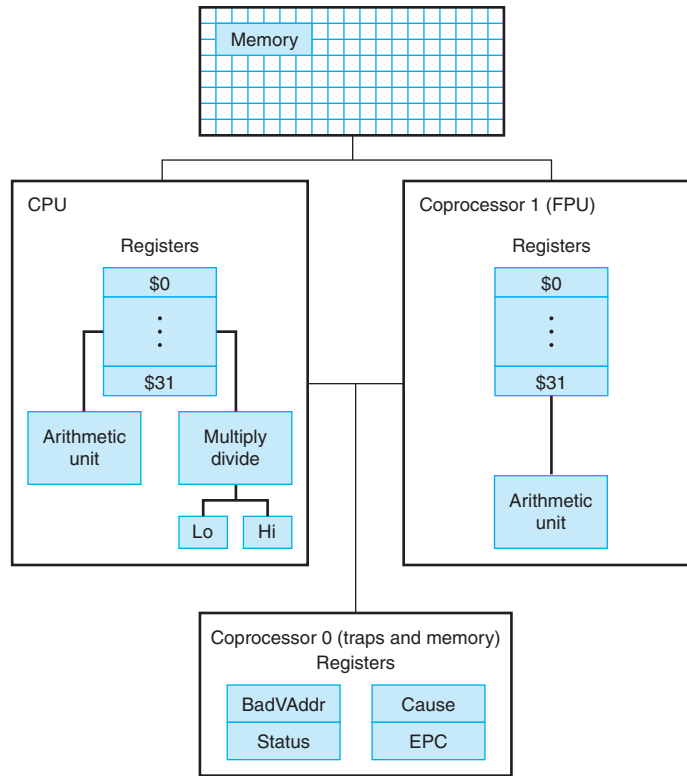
Memory

CPU

Registers

\$0

⋮

\$31

Arithmetic unit

Multiply divide

Lo

Hi

Coprocessor 1 (FPU)

Registers

\$0

⋮

\$31

Arithmetic unit

Coprocessor 0 (traps and memory)

Registers

BadVAddr

Cause

Status

EPC